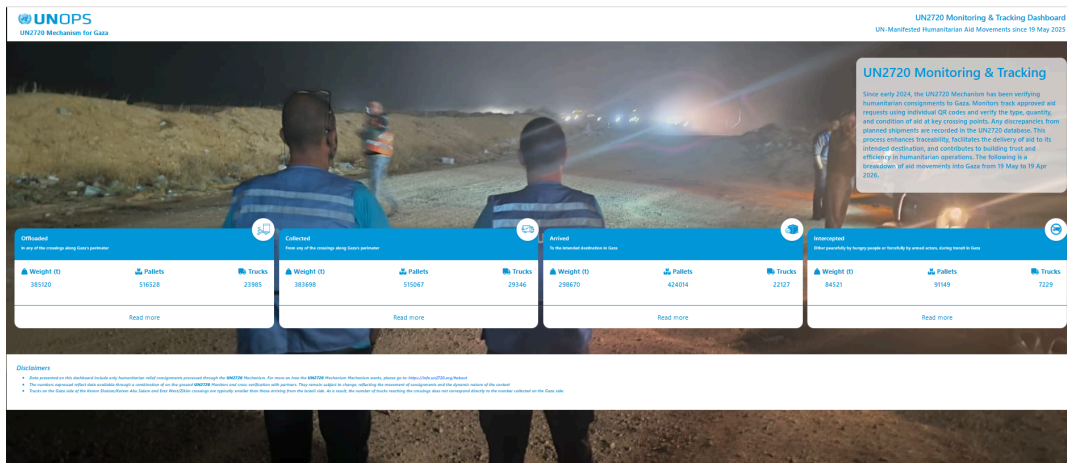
UNOPS
UN2720 Mechanism for Gaza

UN2720 Monitoring & Tracking Dashboard
UN-Manifested Humanitarian Aid Movements since 19 May 2025

UN2720 Monitoring & Tracking

Since early 2024, the UN2720 Mechanism has been verifying humanitarian consignments to Gaza. Monitors track approved aid requests using individual QR codes and verify the type, quantity, and condition of aid at key crossing points. Any discrepancies from planned shipments are recorded in the UN2720 database. This process enhances traceability, facilitates the delivery of aid to its intended destination, and contributes to building trust and efficiency in humanitarian operations. The following is a breakdown of aid movements into Gaza from 19 May to 19 Apr 2026.

Offloaded
In any of the crossings along Gaza's perimeter

| Weight (t) | Pallets | Trucks |
|---|---|---|
| 385120 | 516328 | 23985 |

Read more

Collected
From any of the crossings along Gaza's perimeter

| Weight (t) | Pallets | Trucks |
|---|---|---|
| 383698 | 515067 | 29346 |

Read more

Arrived
To the intended destination in Gaza

| Weight (t) | Pallets | Trucks |
|---|---|---|
| 298670 | 424014 | 22127 |

Read more

Intercepted
Either peacefully by hungry people or forcefully by armed actors, during transit in Gaza

| Weight (t) | Pallets | Trucks |
|---|---|---|
| 84521 | 91149 | 7229 |

Read more

Disclaimers
• Data presented on this dashboard include only humanitarian relief consignments processed through the UN2720 Mechanism. For more on how the UN2720 Mechanism works, please go to: https://info.un2720.org/about
• The numbers expressed reflect data available through a combination of on-the-ground UN2720 Monitors and cross verification with partners. They remain subject to change, reflecting the movement of consignments and the dynamic nature of the context
• Trucks on the Gaza side of the Kerem Shalom/Karem Abu Salem and Erez West/Zikim crossings are typically smaller than those arriving from the Israeli side. As a result, the number of trucks reaching the crossings does not correspond directly to the number collected on the Gaza side.